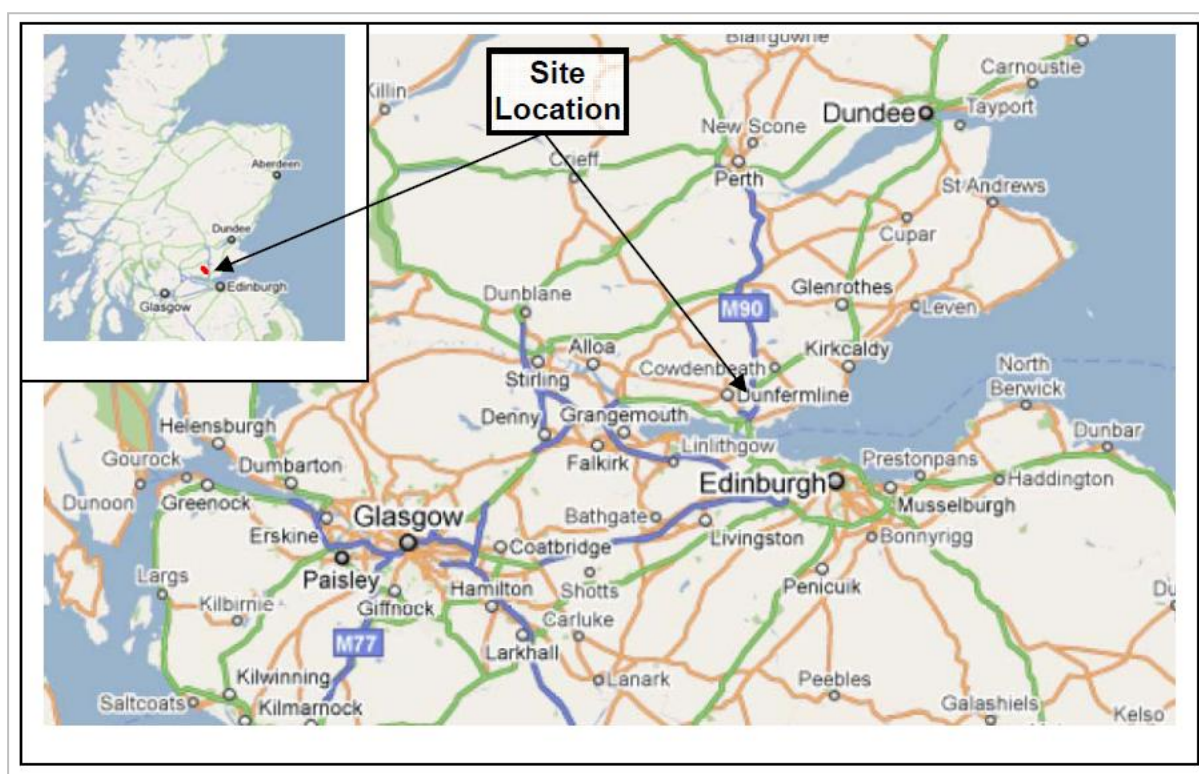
Site Location

Aberdeen
Dundee
Edinburgh
Glasgow

Blairgowrie
Carnoustie
Killin
New Scone
Dundee
Tayport
Crieff
Perth
St Andrews
Cupar
Dunblane
Glenrothes
M90
Leven
Alloa
Kirkcaldy
Cowdenbeath
North Berwick
Stirling
Dunfermline
Helensburgh
Denny
Grangemouth
Dunbar
Linlithgow
Gourock
Dumbarton
Falkirk
Prestonpans
Edinburgh
Haddington
Dunoon
Greenock
Musselburgh
Glasgow
Bathgate
Erskine
Coatbridge
Livingston
Bonnyrigg
Paisley
Largs
Shotts
Penicuik
Hamilton
Kilbirnie
Giffnock
Carluke
M77
Larkhall
Kilwinning
Lanark
Peebles
Saltcoats
Kilmarnock
Galashiels
Kelso
Du